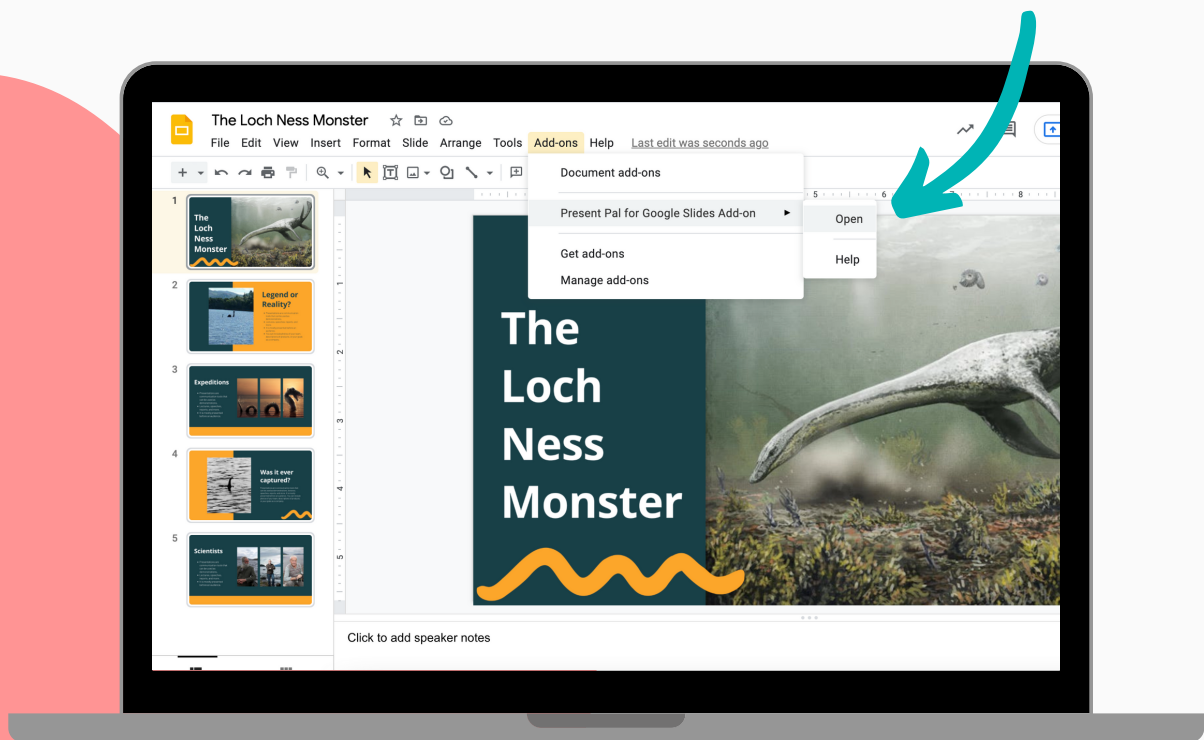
The Loch Ness Monster

File Edit View Insert Format Slide Arrange Tools Add-ons Help Last edit was seconds ago

Document add-ons

Present Pal for Google Slides Add-on

Open

Help

Get add-ons

Manage add-ons

1 The Loch Ness Monster

2 Legend or Reality?

3 Expeditions

4 Was it ever captured?

5 Scientists

The Loch Ness Monster

Click to add speaker notes